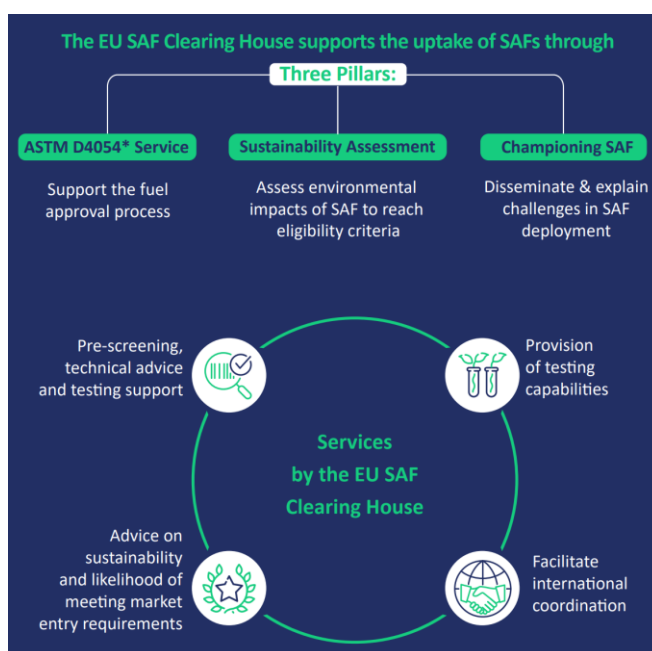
The EU SAF Clearing House supports the uptake of SAFs through

Three Pillars:

ASTM D4054* Service

Support the fuel approval process

Sustainability Assessment

Assess environmental impacts of SAF to reach eligibility criteria

Championing SAF

Disseminate & explain challenges in SAF deployment

Pre-screening, technical advice and testing support

Provision of testing capabilities

Services by the EU SAF Clearing House

Advice on sustainability and likelihood of meeting market entry requirements

Facilitate international coordination